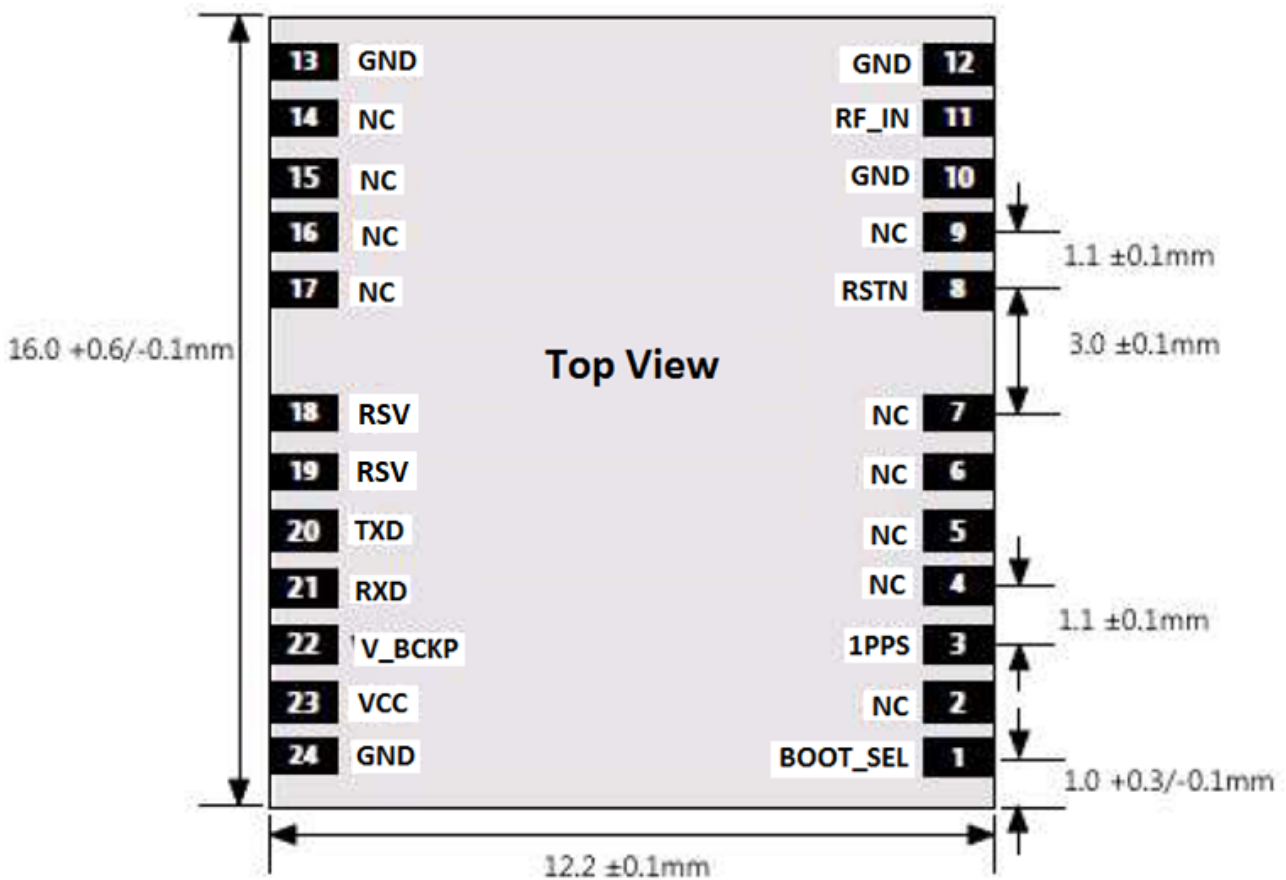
13 GND
14 NC
15 NC
16 NC
17 NC
18 RSV
19 RSV
20 TXD
21 RXD
22 V_BCKP
23 VCC
24 GND

GND 12
RF_IN 11
GND 10
NC 9
RSTN 8
NC 7
NC 6
NC 5
NC 4
1PPS 3
NC 2
BOOT_SEL 1

Top View

16.0 +0.6/-0.1mm

1.1 ±0.1mm

3.0 ±0.1mm

1.1 ±0.1mm

1.0 +0.3/-0.1mm

12.2 ±0.1mm